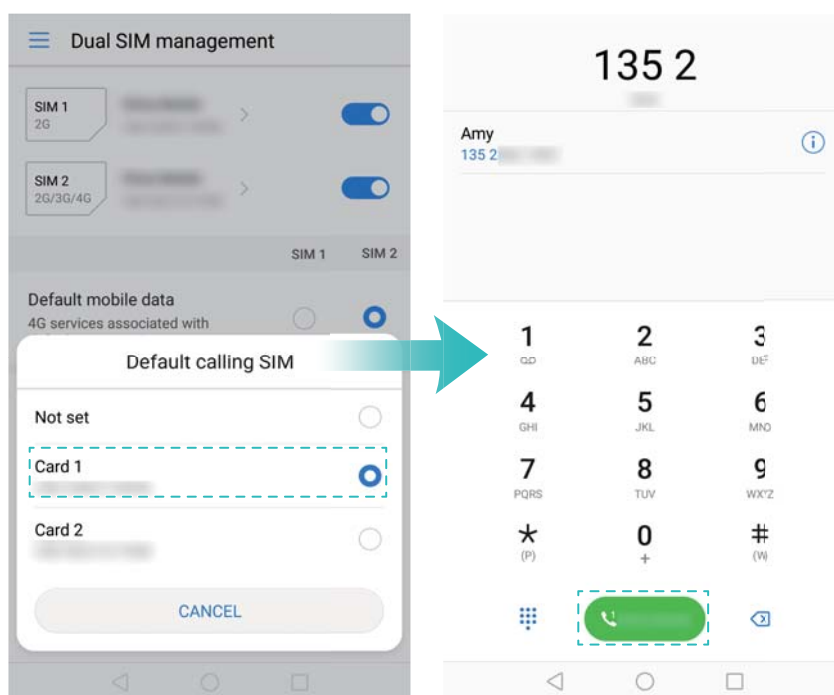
Dual SIM management

SIM 1
2G

SIM 2
2G/3G/4G

SIM 1 SIM 2

Default mobile data
4G services associated with

Default calling SIM

Not set

Card 1

Card 2

CANCEL

135 2

Amy
135 2

1
QO

2
ABC

3
DEF

4
GHI

5
JKL

6
MNO

7
PQRS

8
TUV

9
WXYZ

*
(P)

0
+

#
(W)